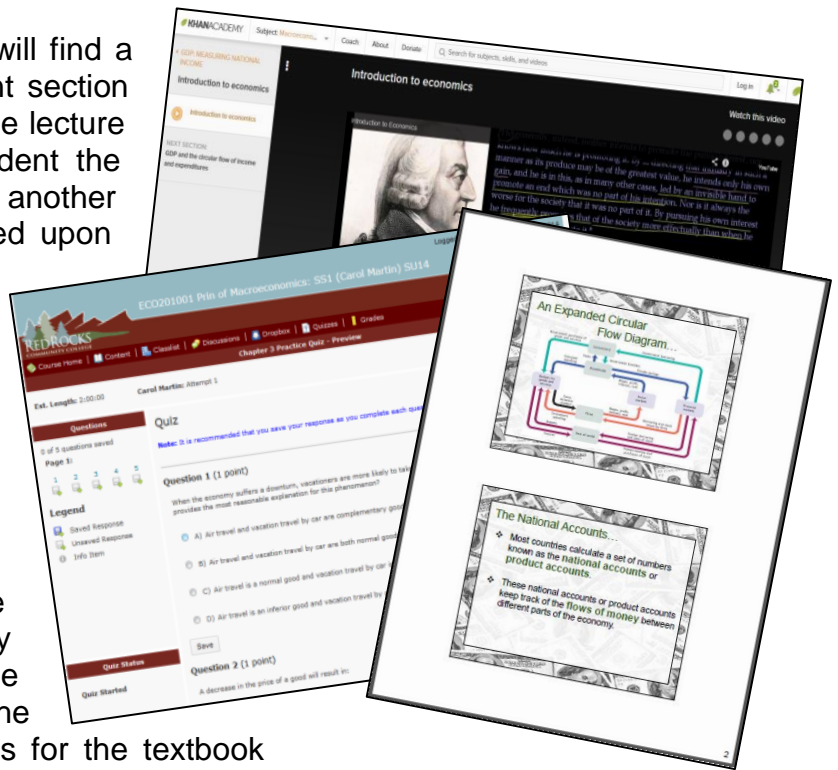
will find a
nt section
e lecture
dent the
another
ed upon

KHANACADEMY Subject: Macroeconomics Coach About Donate Search for subjects, skills, and videos Log in

GDP: MEASURING NATIONAL INCOME

Introduction to economics

Introduction to economics

NEXT SECTION
GDP and the circular flow of income and expenditures

Introduction to economics

Watch this video

Introduction to Economics

manner as its produce may be of the greatest value, he intends only his own gain, and he is in this, as in many other cases, led by an invisible hand to promote an end which was no part of his intention. Nor is it always the worse for the society that it was no part of it. By pursuing his own interest he frequently promotes that of the society more effectually than when he

ECO201001 Prin of Macroeconomics: SS1 (Carol Martin) SU14

RED ROCKS COMMUNITY COLLEGE

Course Home | Content | Classlist | Discussions | Dropbox | Quizzes | Grades

Chapter 3 Practice Quiz - Preview

Est. Length: 2:00:00 Carol Martin: Attempt 1

Questions
0 of 5 questions saved
Page 1:
1 2 3 4 5

Legend
Saved Response
Unsaved Response
Info Item

Quiz Status
Quiz Started

Quiz

Note: It is recommended that you save your response as you complete each quest

Question 1 (1 point)

When the economy suffers a downturn, vacationers are more likely to tak provides the most reasonable explanation for this phenomenon?

A) Air travel and vacation travel by car are complementary good

B) Air travel and vacation travel by car are both normal good

C) Air travel is a normal good and vacation travel by car i

D) Air travel is an inferior good and vacation travel by

Save

Question 2 (1 point)

A decrease in the price of a good will result in:

An Expanded Circular Flow Diagram…

The National Accounts…

Most countries calculate a set of numbers known as the national accounts or product accounts.

These national accounts or product accounts keep track of the flows of money between different parts of the economy.

2

e
y
e
he
s for the textbook